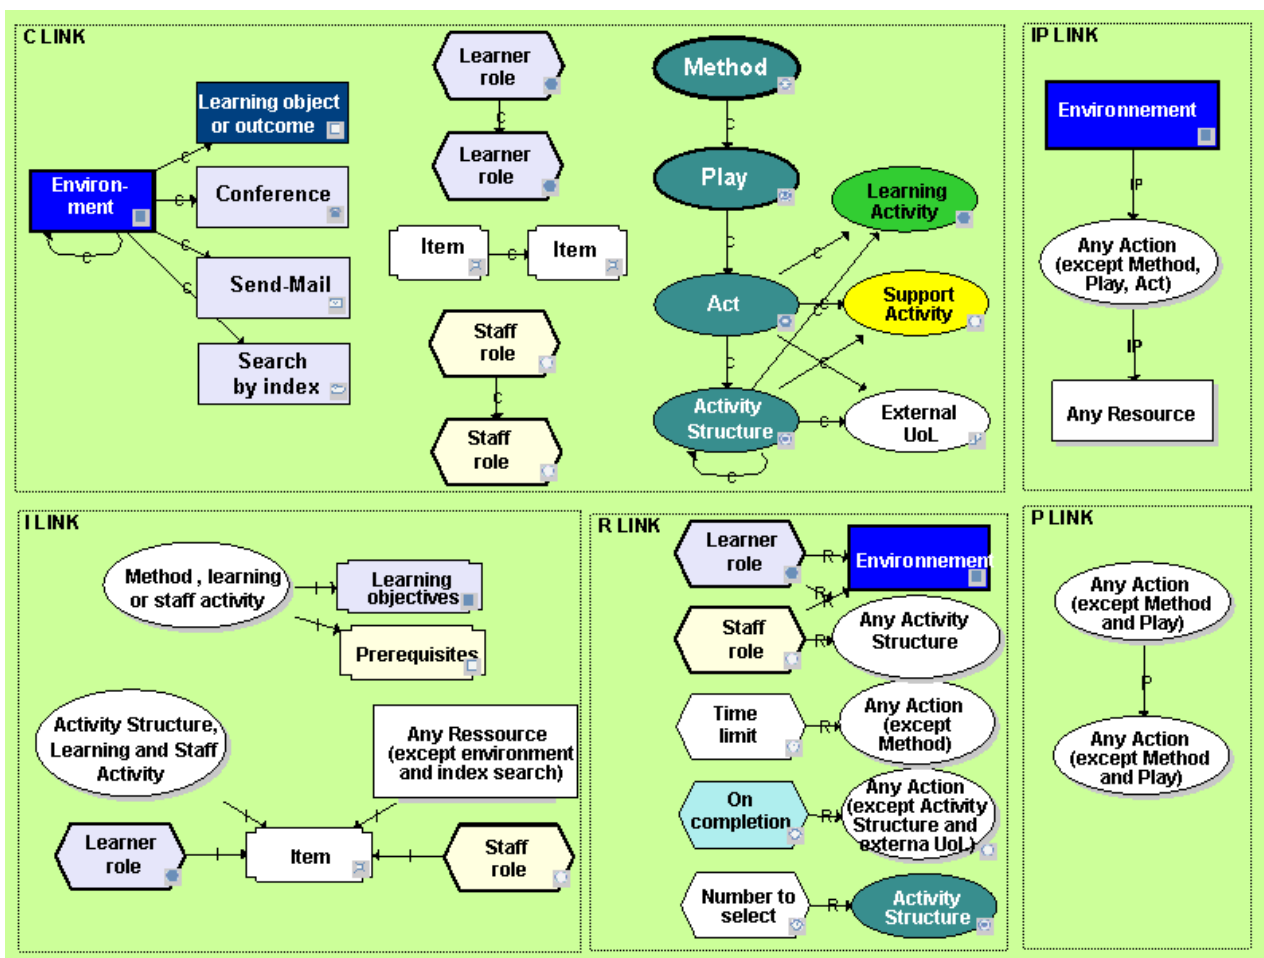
C LINK

Learning object or outcome

Environ-ment

Conference

Send-Mail

Search by index

Learner role

Learner role

Item

Item

Staff role

Staff role

Method

Play

Learning Activity

Act

Support Activity

Activity Structure

External UoL

IP LINK

Environnement

IP

Any Action (except Method, Play, Act)

IP

Any Resource

I LINK

Method , learning or staff activity

Learning objectives

Prerequisites

Activity Structure, Learning and Staff Activity

Any Ressource (except environment and index search)

Learner role

Item

Staff role

R LINK

Learner role

R

Environnement

R

Staff role

R

Any Activity Structure

Time limit

R

Any Action (except Method)

On completion

R

Any Action (except Activity Structure and externa UoL)

Number to select

R

Activity Structure

P LINK

Any Action (except Method and Play)

P

Any Action (except Method and Play)